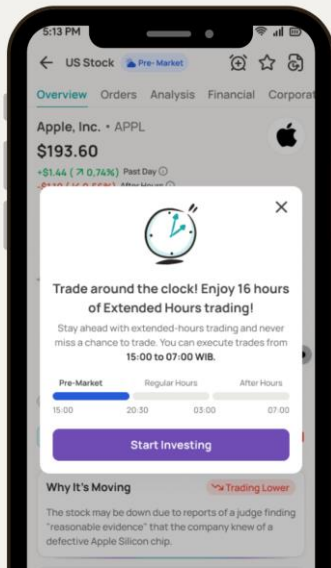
5:13 PM

US Stock Pre-Market

Overview Orders Analysis Financial Corporat

Apple, Inc. • APPL

$193.60

+$1.44 (↗ 0,74%) Past Day

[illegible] After Hours

Trade around the clock! Enjoy 16 hours of Extended Hours trading!

Stay ahead with extended-hours trading and never miss a chance to trade. You can execute trades from 15:00 to 07:00 WIB.

Pre-Market Regular Hours After Hours

15:00 20:30 03:00 07:00

Start Investing

Why It's Moving

Trading Lower

The stock may be down due to reports of a judge finding "reasonable evidence" that the company knew of a defective Apple Silicon chip.